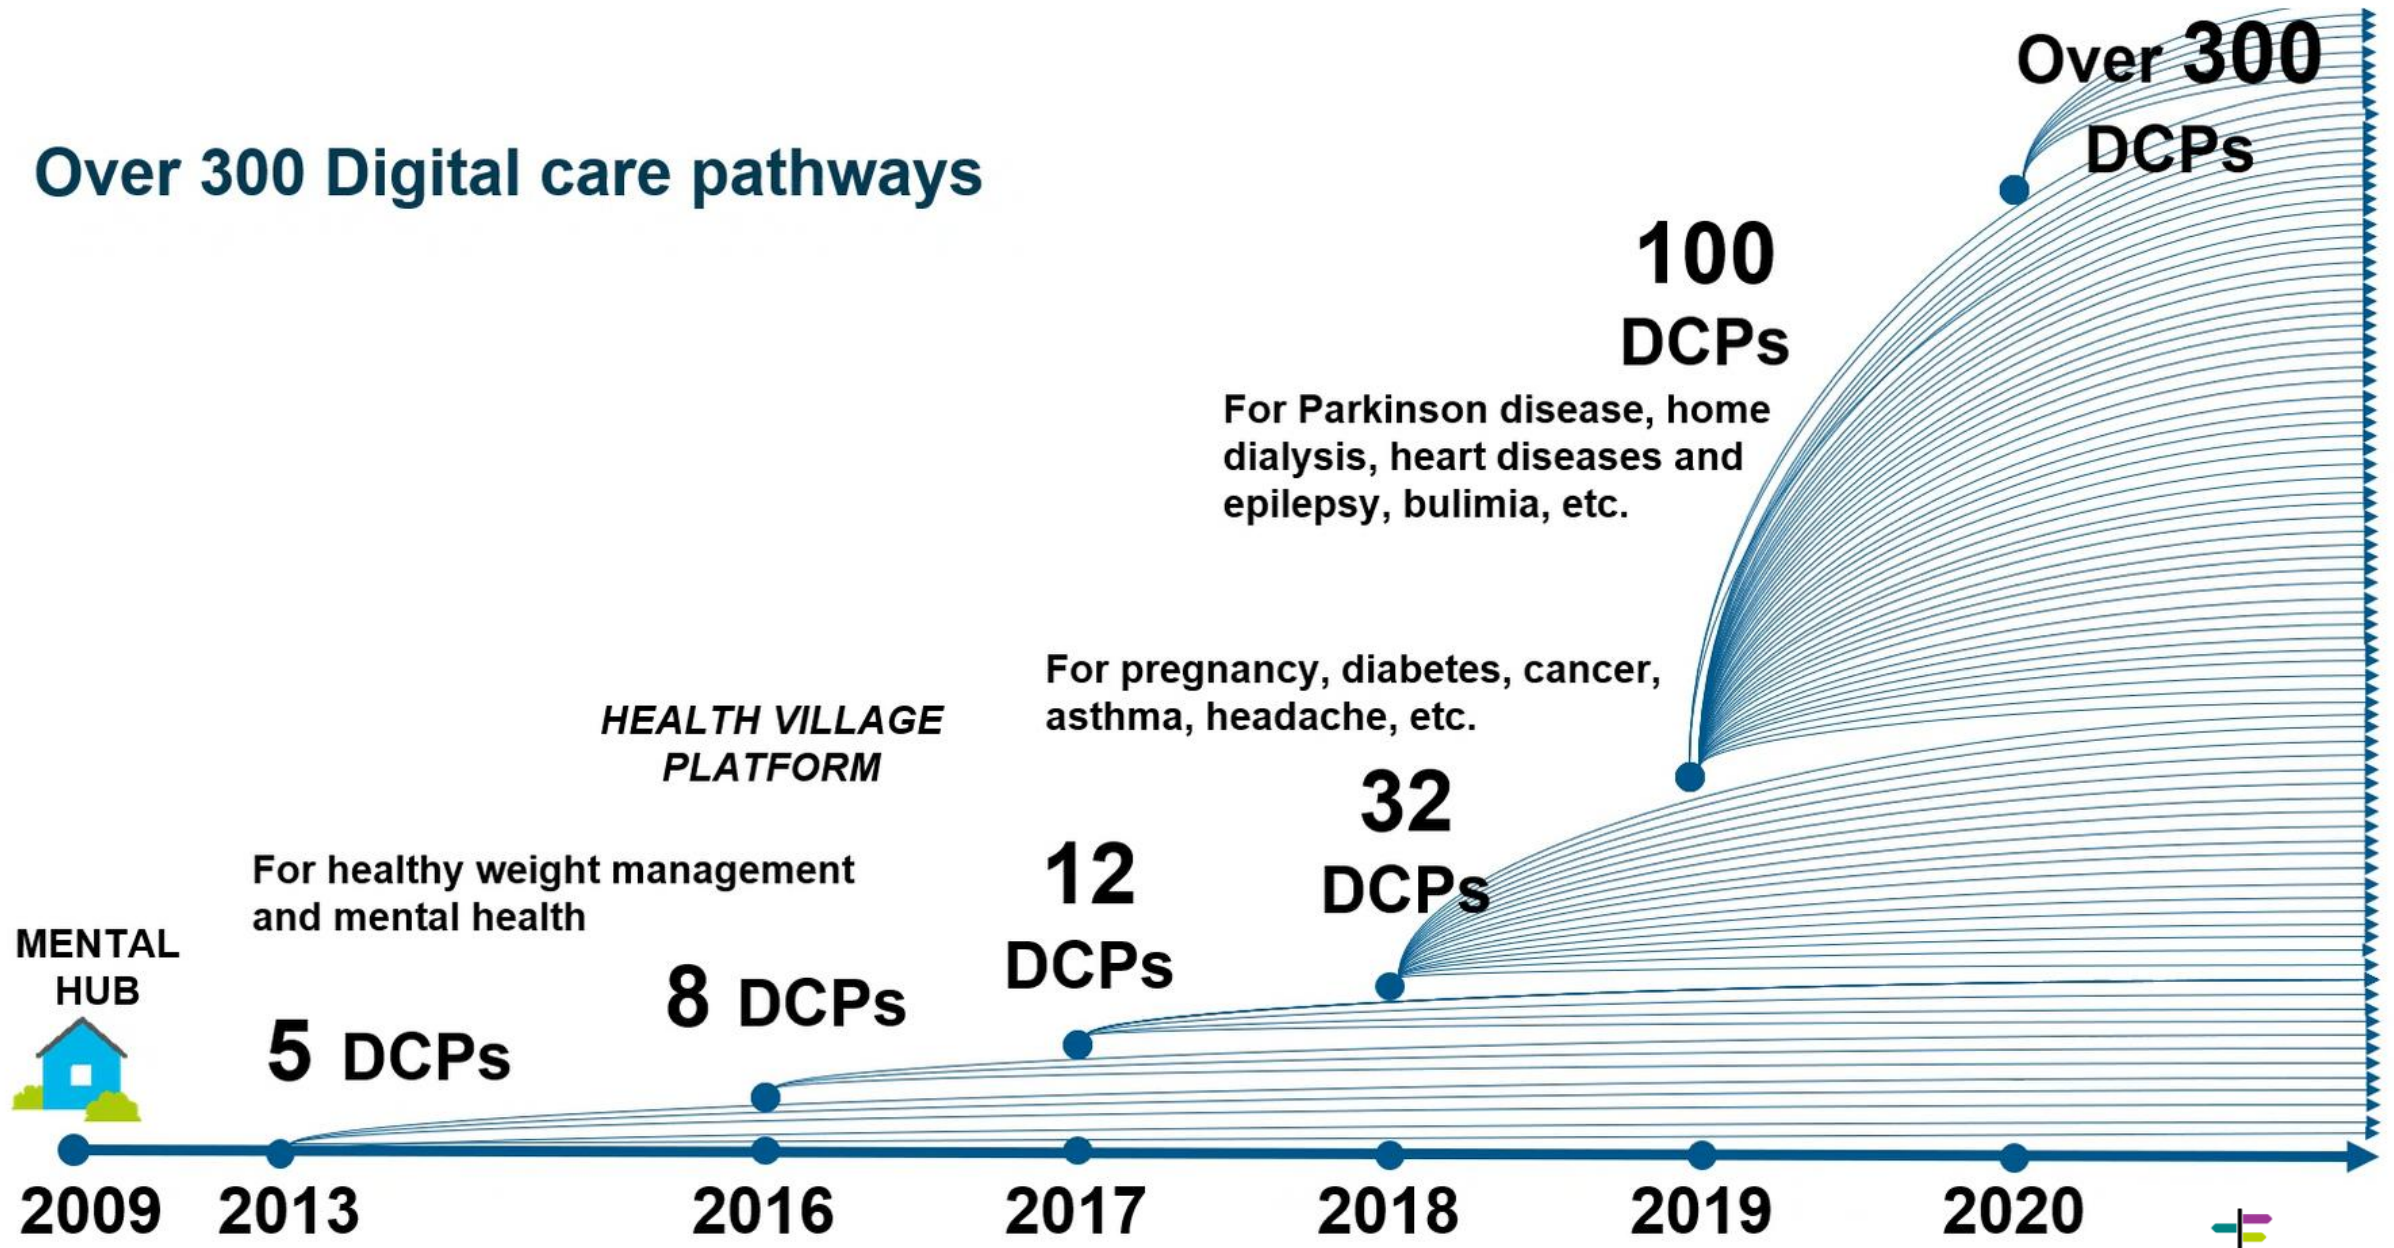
Over 300 Digital care pathways

Over 300 DCPs

100 DCPs

For Parkinson disease, home dialysis, heart diseases and epilepsy, bulimia, etc.

For pregnancy, diabetes, cancer, asthma, headache, etc.

HEALTH VILLAGE PLATFORM

32 DCPs

12 DCPs

For healthy weight management and mental health

MENTAL HUB

8 DCPs

5 DCPs

2009 2013 2016 2017 2018 2019 2020